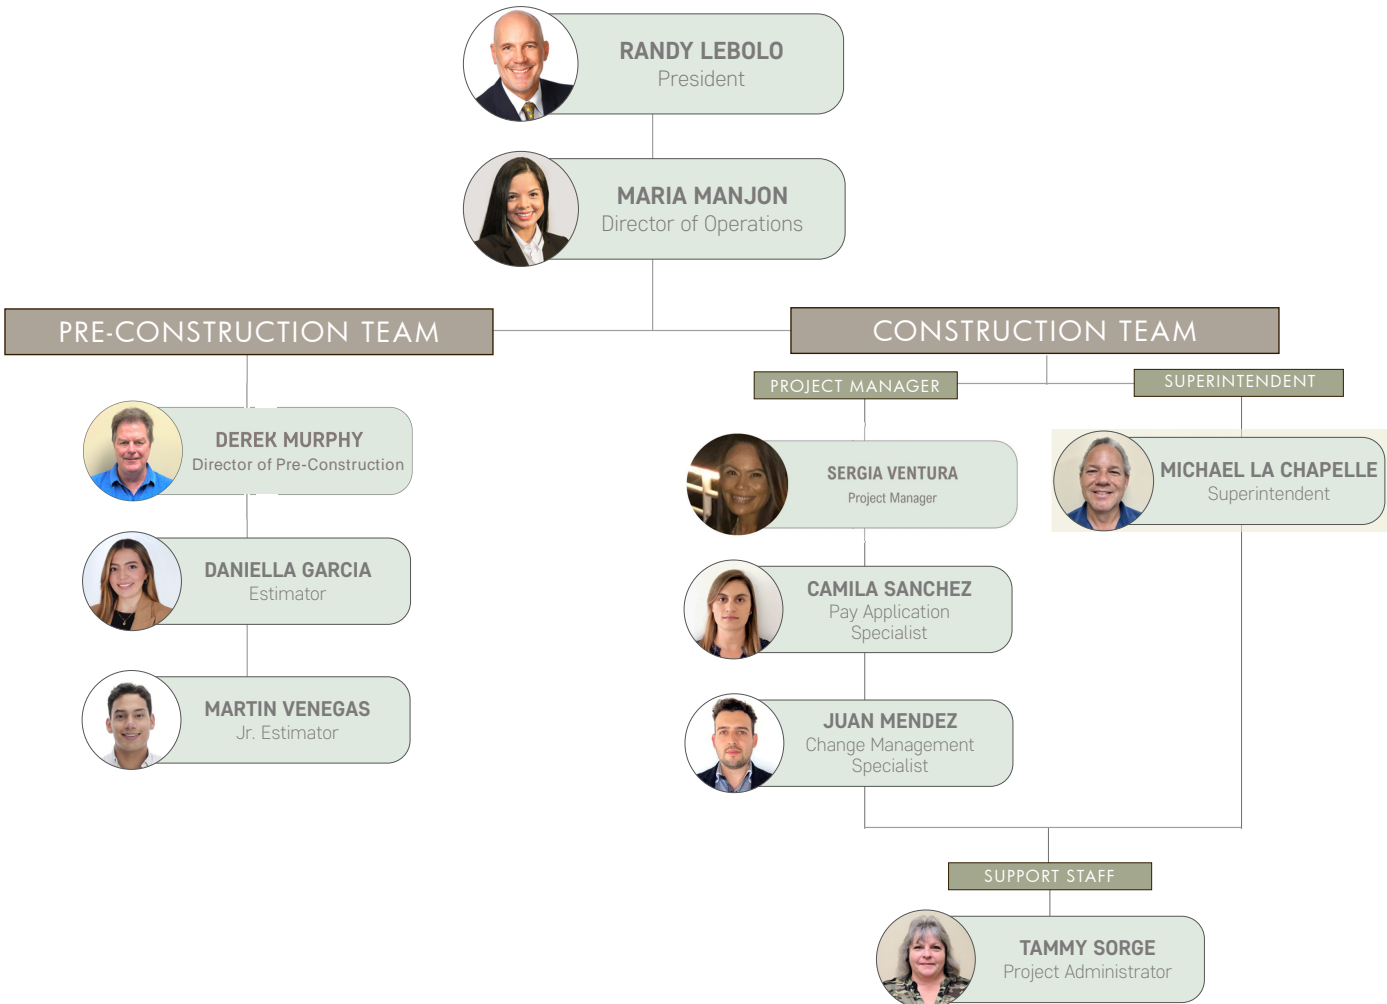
RANDY LEBOLO
President

MARIA MANJON
Director of Operations

PRE-CONSTRUCTION TEAM

CONSTRUCTION TEAM

PROJECT MANAGER

SUPERINTENDENT

DEREK MURPHY
Director of Pre-Construction

DANIELLA GARCIA
Estimator

MARTIN VENEGAS
Jr. Estimator

SERGIA VENTURA
Project Manager

CAMILA SANCHEZ
Pay Application Specialist

JUAN MENDEZ
Change Management Specialist

MICHAEL LA CHAPELLE
Superintendent

SUPPORT STAFF

TAMMY SORGE
Project Administrator